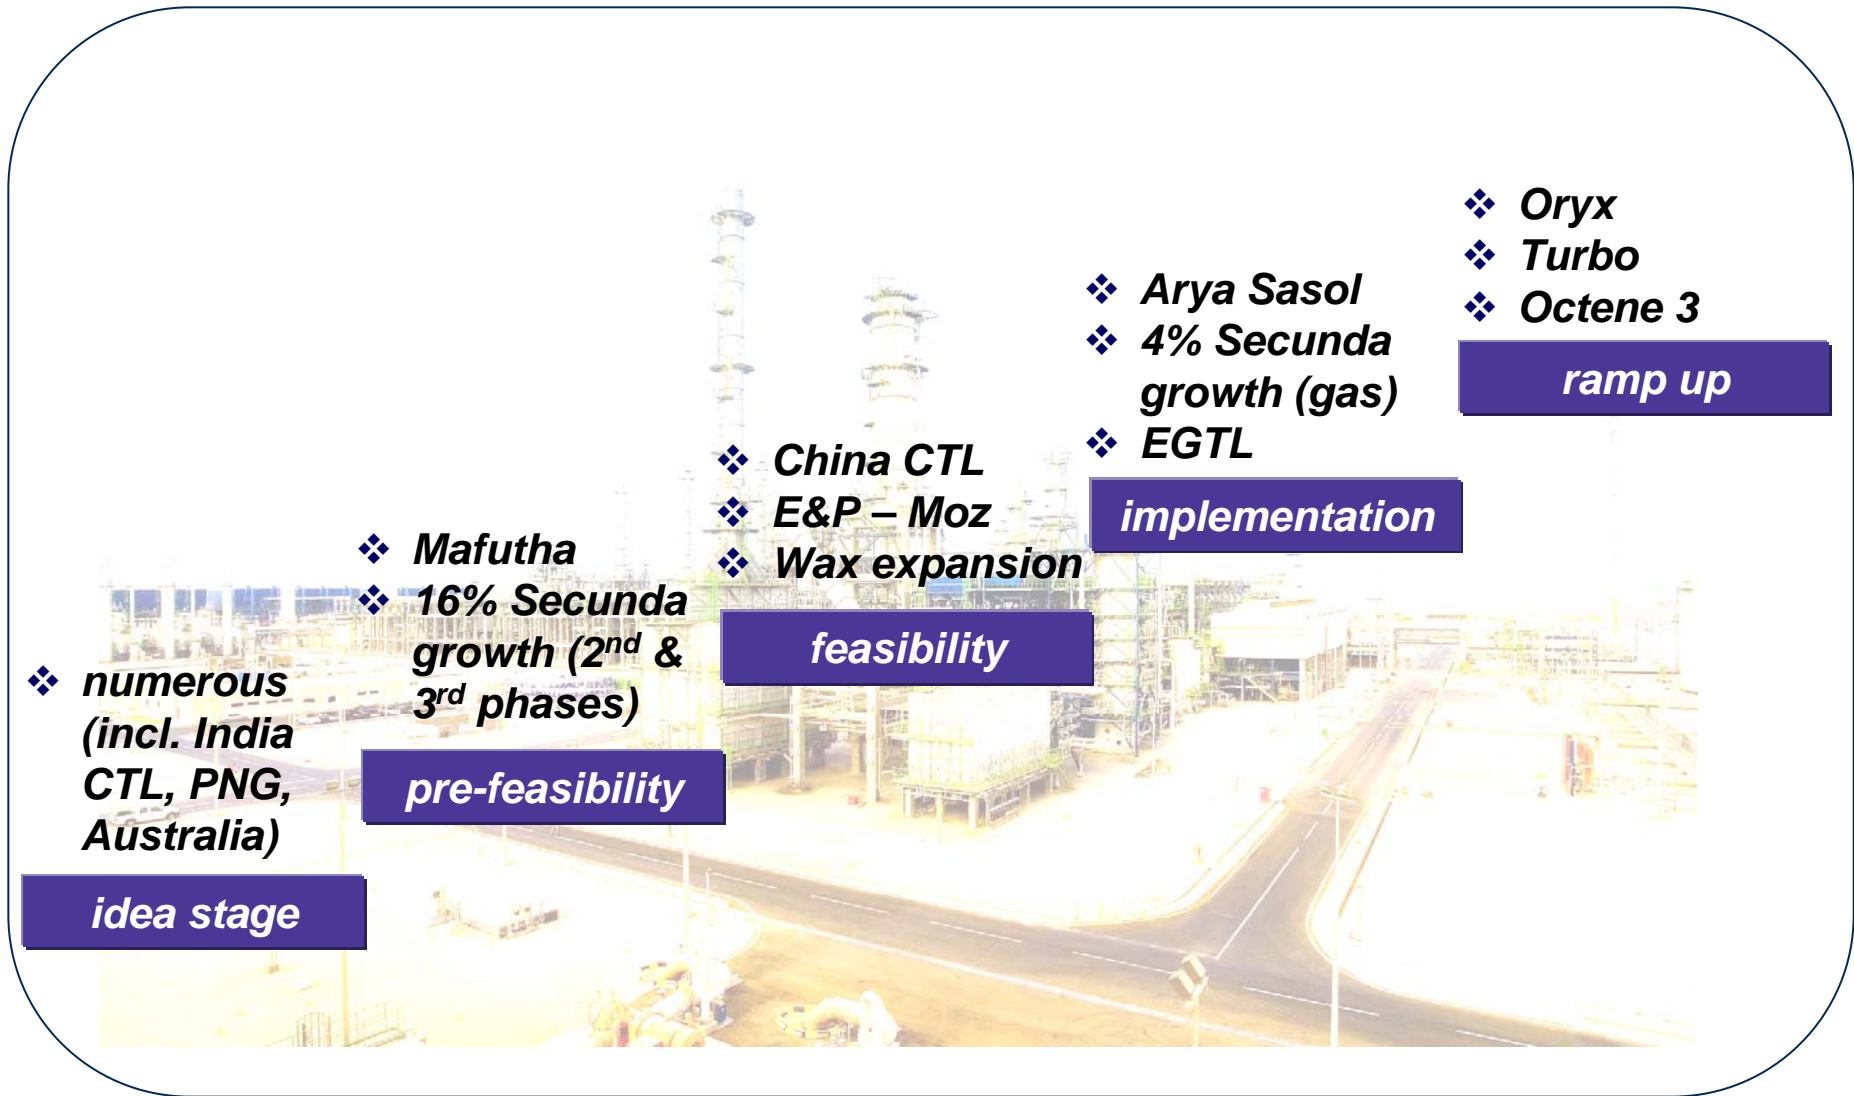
❖ numerous (incl. India CTL, PNG, Australia)

idea stage

❖ Mafutha
❖ 16% Secunda growth ($2^{nd}$ & $3^{rd}$ phases)

pre-feasibility

❖ China CTL
❖ E&P – Moz
❖ Wax expansion

feasibility

❖ Arya Sasol
❖ 4% Secunda growth (gas)
❖ EGTL

implementation

❖ Oryx
❖ Turbo
❖ Octene 3

ramp up